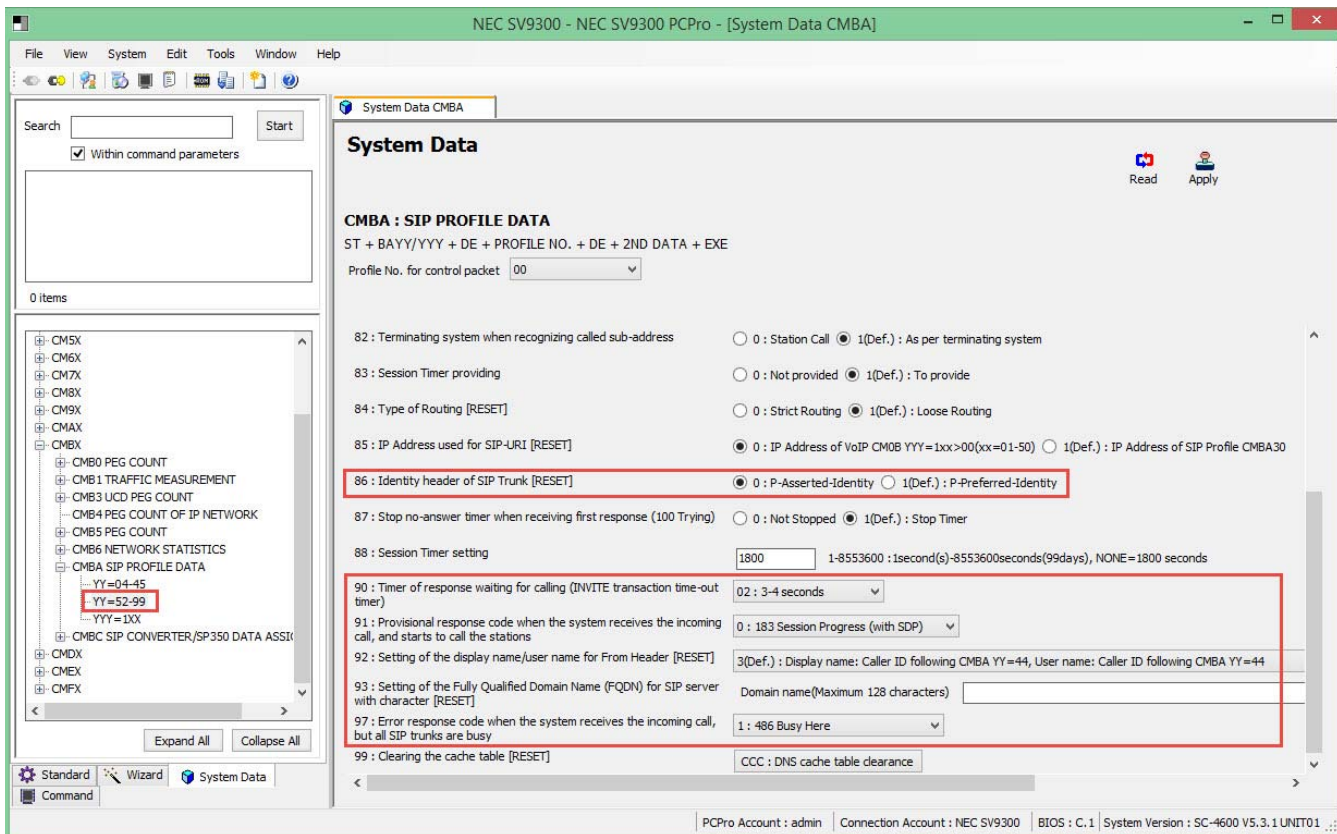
NEC SV9300 - NEC SV9300 PCPro - [System Data CMBA]

File View System Edit Tools Window Help

Search
Start
Within command parameters

0 items

CM5X
CM6X
CM7X
CM8X
CM9X
CMAX
CMBX
CMB0 PEG COUNT
CMB1 TRAFFIC MEASUREMENT
CMB3 UCD PEG COUNT
CMB4 PEG COUNT OF IP NETWORK
CMB5 PEG COUNT
CMB6 NETWORK STATISTICS
CMBA SIP PROFILE DATA
YY=04-45
YY=52-99
YYY=1XX
CMBC SIP CONVERTER/SP350 DATA ASSI
CMDX
CMEX
CMFX

Expand All Collapse All

Standard Wizard System Data
Command

System Data CMBA

System Data

Read Apply

CMBA : SIP PROFILE DATA
ST + BAYY/YYY + DE + PROFILE NO. + DE + 2ND DATA + EXE
Profile No. for control packet 00

82 : Terminating system when recognizing called sub-address | 0 : Station Call 1(Def.) : As per terminating system
83 : Session Timer providing | 0 : Not provided 1(Def.) : To provide
84 : Type of Routing [RESET] | 0 : Strict Routing 1(Def.) : Loose Routing
85 : IP Address used for SIP-URI [RESET] | 0 : IP Address of VoIP CM0B YYY=1xx>00(xx=01-50) 1(Def.) : IP Address of SIP Profile CMBA30
86 : Identity header of SIP Trunk [RESET] | 0 : P-Asserted-Identity 1(Def.) : P-Preferred-Identity
87 : Stop no-answer timer when receiving first response (100 Trying) | 0 : Not Stopped 1(Def.) : Stop Timer
88 : Session Timer setting | 1800 1-8553600 : 1second(s)-8553600seconds(99days), NONE=1800 seconds
90 : Timer of response waiting for calling (INVITE transaction time-out timer) | 02 : 3-4 seconds
91 : Provisional response code when the system receives the incoming call, and starts to call the stations | 0 : 183 Session Progress (with SDP)
92 : Setting of the display name/user name for From Header [RESET] | 3(Def.) : Display name: Caller ID following CMBA YY=44, User name: Caller ID following CMBA YY=44
93 : Setting of the Fully Qualified Domain Name (FQDN) for SIP server with character [RESET] | Domain name(Maximum 128 characters)
97 : Error response code when the system receives the incoming call, but all SIP trunks are busy | 1 : 486 Busy Here
99 : Clearing the cache table [RESET] | CCC : DNS cache table clearance

PCPro Account : admin | Connection Account : NEC SV9300 | BIOS : C.1 | System Version : SC-4600 V5.3.1 UNIT01